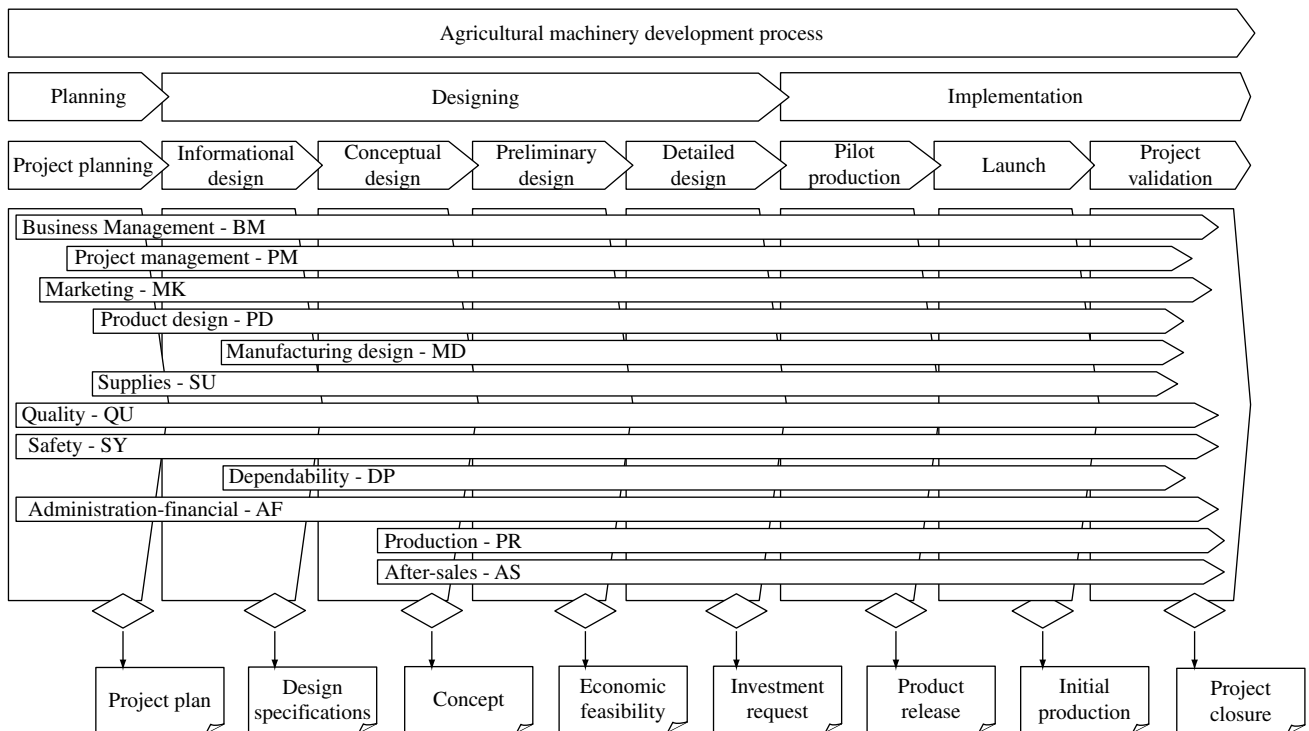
Agricultural machinery development process

Planning

Designing

Implementation

Project planning

Informational design

Conceptual design

Preliminary design

Detailed design

Pilot production

Launch

Project validation

Business Management - BM

Project management - PM

Marketing - MK

Product design - PD

Manufacturing design - MD

Supplies - SU

Quality - QU

Safety - SY

Dependability - DP

Administration-financial - AF

Production - PR

After-sales - AS

Project plan

Design specifications

Concept

Economic feasibility

Investment request

Product release

Initial production

Project closure